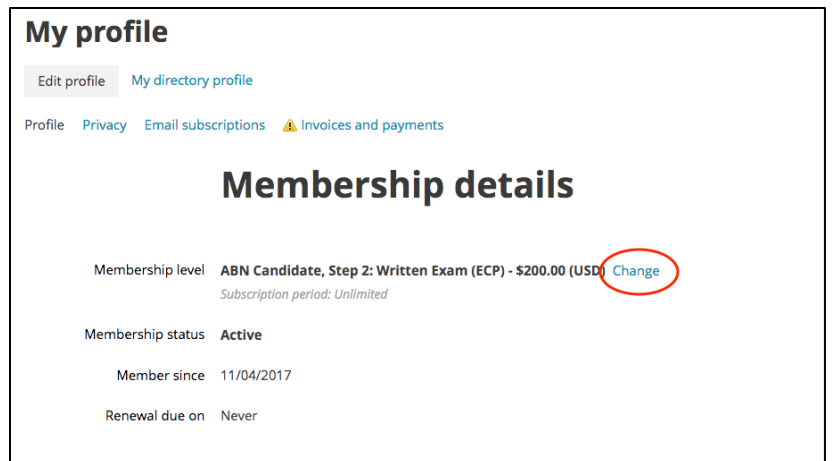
# My profile

Edit profile   My directory profile

Profile   Privacy   Email subscriptions   Invoices and payments

# Membership details

Membership level   **ABN Candidate, Step 2: Written Exam (ECP) - $200.00 (USD)** Change
Subscription period: Unlimited

Membership status   **Active**

Member since   11/04/2017

Renewal due on   Never